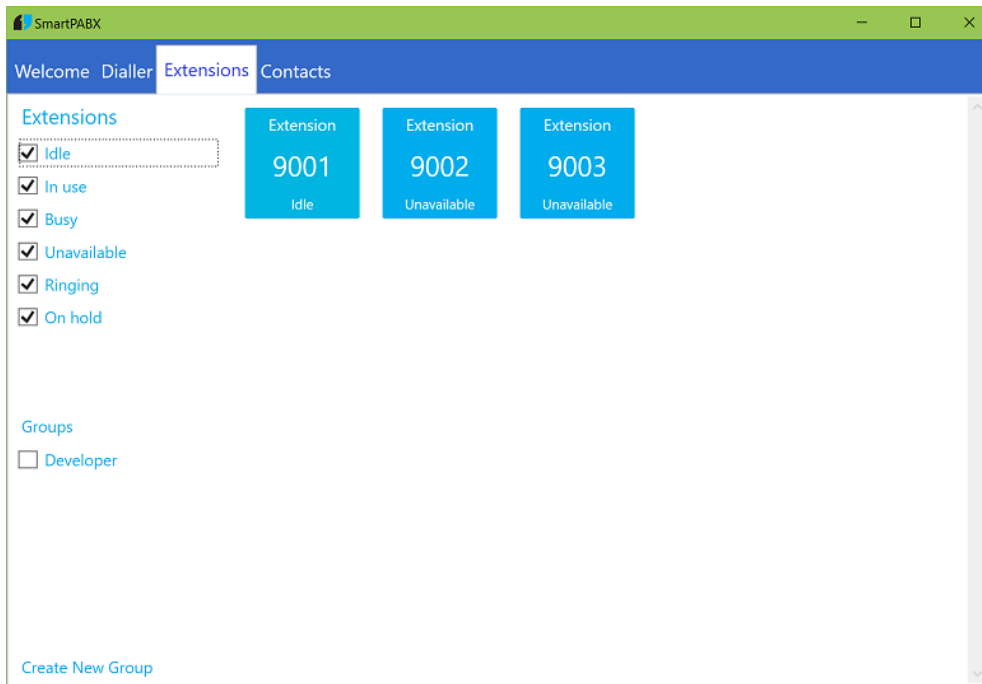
SmartPABX

Welcome Dialler Extensions Contacts

Extensions

☑ Idle
☑ In use
☑ Busy
☑ Unavailable
☑ Ringing
☑ On hold

Extension
9001
Idle

Extension
9002
Unavailable

Extension
9003
Unavailable

Groups

☐ Developer

Create New Group